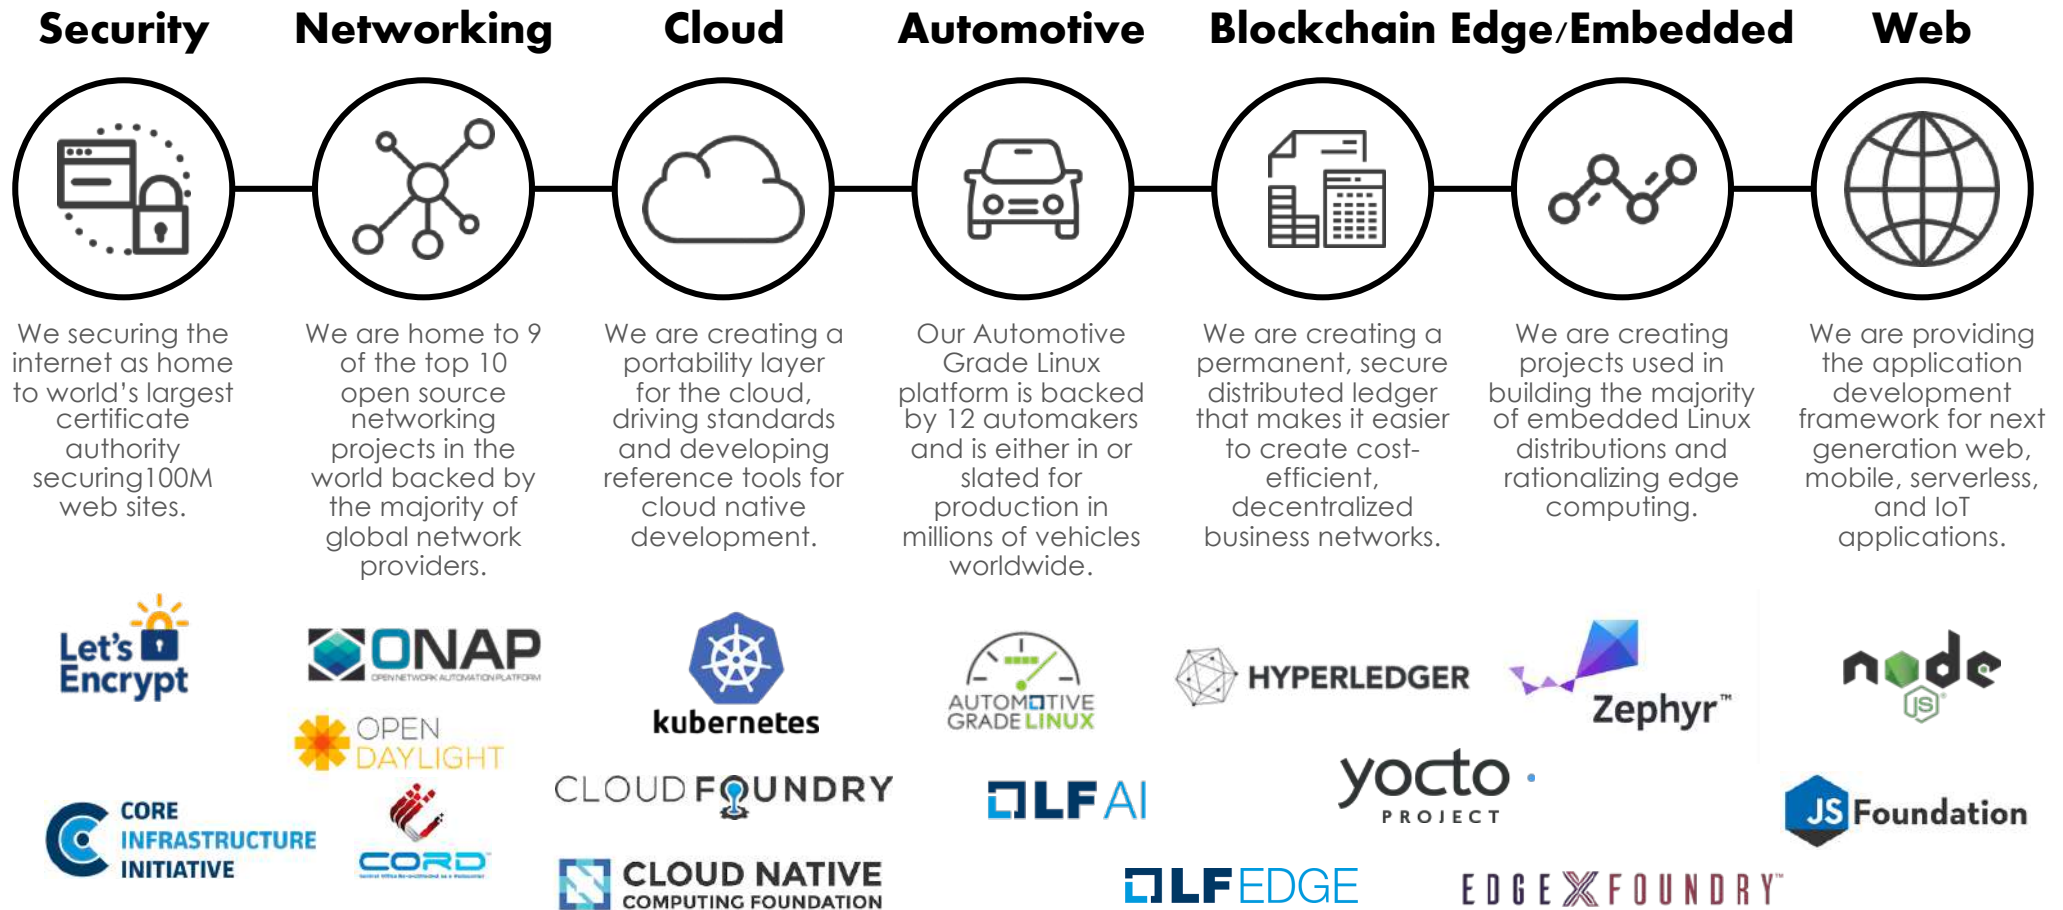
Security

We securing the internet as home to world's largest certificate authority securing100M web sites.

Networking

We are home to 9 of the top 10 open source networking projects in the world backed by the majority of global network providers.

Cloud

We are creating a portability layer for the cloud, driving standards and developing reference tools for cloud native development.

Automotive

Our Automotive Grade Linux platform is backed by 12 automakers and is either in or slated for production in millions of vehicles worldwide.

Blockchain

We are creating a permanent, secure distributed ledger that makes it easier to create cost-efficient, decentralized business networks.

Edge/Embedded

We are creating projects used in building the majority of embedded Linux distributions and rationalizing edge computing.

Web

We are providing the application development framework for next generation web, mobile, serverless, and IoT applications.

Let's Encrypt

ONAP OPEN NETWORK AUTOMATION PLATFORM

kubernetes

AUTOMOTIVE GRADE LINUX

HYPERLEDGER

Zephyr™

node JS

OPEN DAYLIGHT

CLOUD FOUNDRY

LF AI

yocto PROJECT

JS Foundation

CORE INFRASTRUCTURE INITIATIVE

CORD

CLOUD NATIVE COMPUTING FOUNDATION

LF EDGE

EDGE X FOUNDRY™